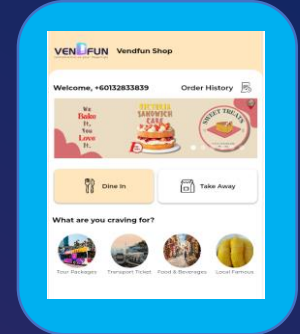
VENDFUN Vendfun Shop

Welcome, +60132833839

Order History

We Bake It, You Love It.

RED VELVET SANDWICH CAKE

SWEET TREATS

Dine In

Take Away

What are you craving for?

Tour Packages

Transport Ticket

Food & Beverages

Local Famous